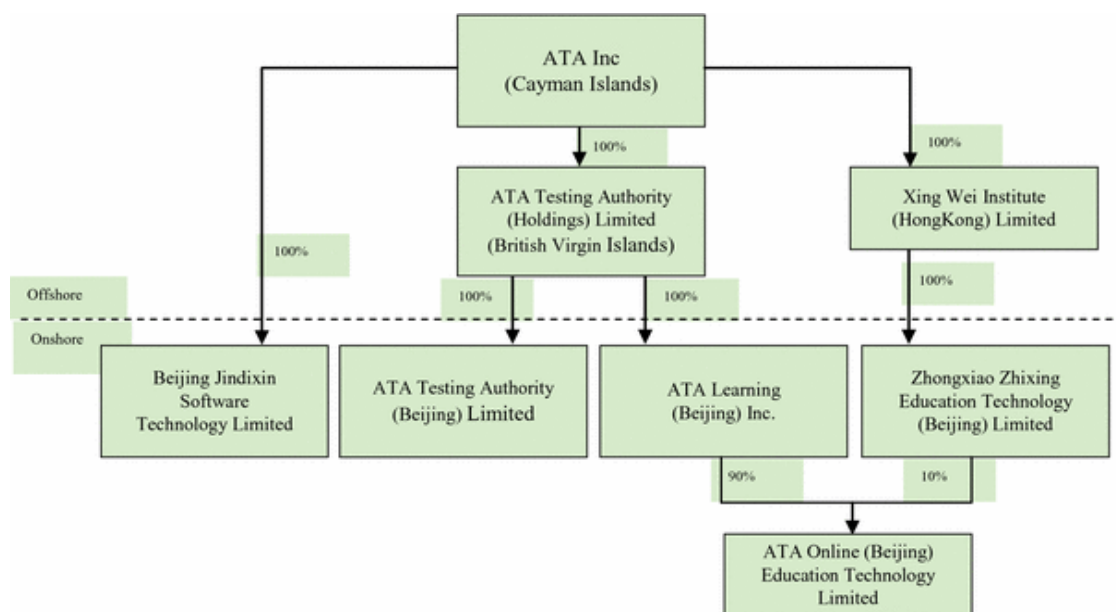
ATA Inc
(Cayman Islands)

100%

100%

ATA Testing Authority
(Holdings) Limited
(British Virgin Islands)

Xing Wei Institute
(HongKong) Limited

100%

100%

Offshore

100%

100%

Onshore

Beijing Jindixin
Software
Technology Limited

ATA Testing Authority
(Beijing) Limited

ATA Learning
(Beijing) Inc.

Zhongxiao Zhixing
Education Technology
(Beijing) Limited

90%

10%

ATA Online (Beijing)
Education Technology
Limited